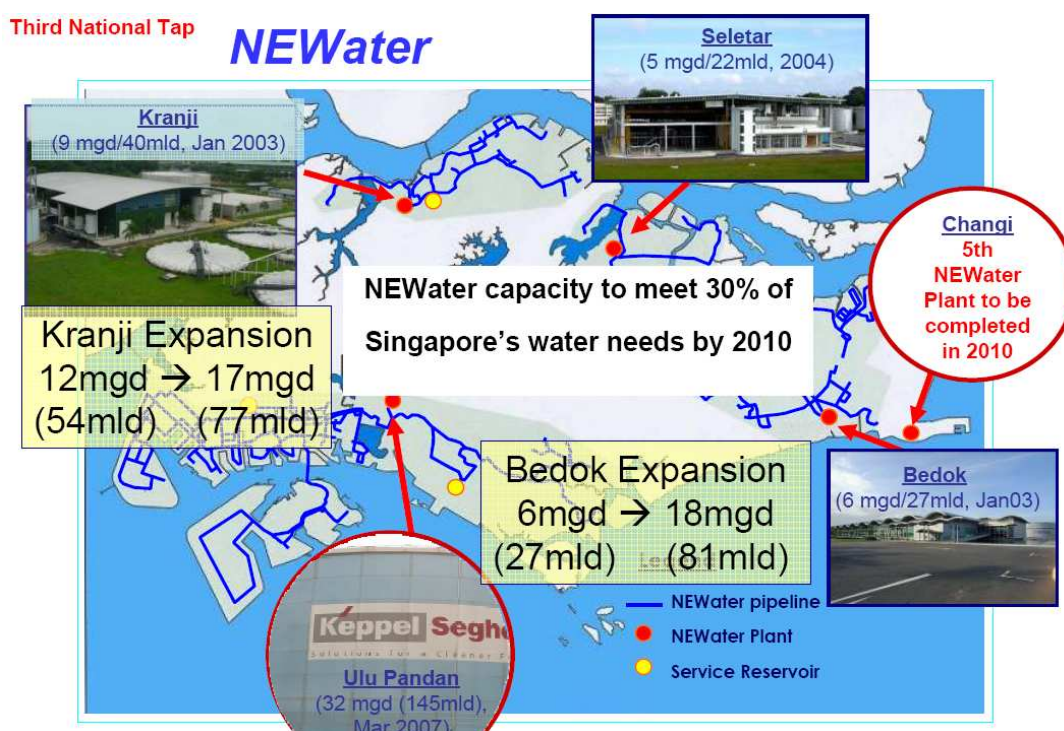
Third National Tap

NEWater

Seletar
(5 mgd/22mld, 2004)

Kranji
(9 mgd/40mld, Jan 2003)

Changi
5th
NEWater
Plant to be
completed
in 2010

NEWater capacity to meet 30% of Singapore's water needs by 2010

Kranji Expansion
12mgd → 17mgd
(54mld) (77mld)

Bedok Expansion
6mgd → 18mgd
(27mld) (81mld)

Bedok
(6 mgd/27mld, Jan03)

Keppel Segh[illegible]
Solutions for a Cleaner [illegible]

Ulu Pandan
(32 mgd (145mld),
Mar 2007)

NEWater pipeline
NEWater Plant
Service Reservoir